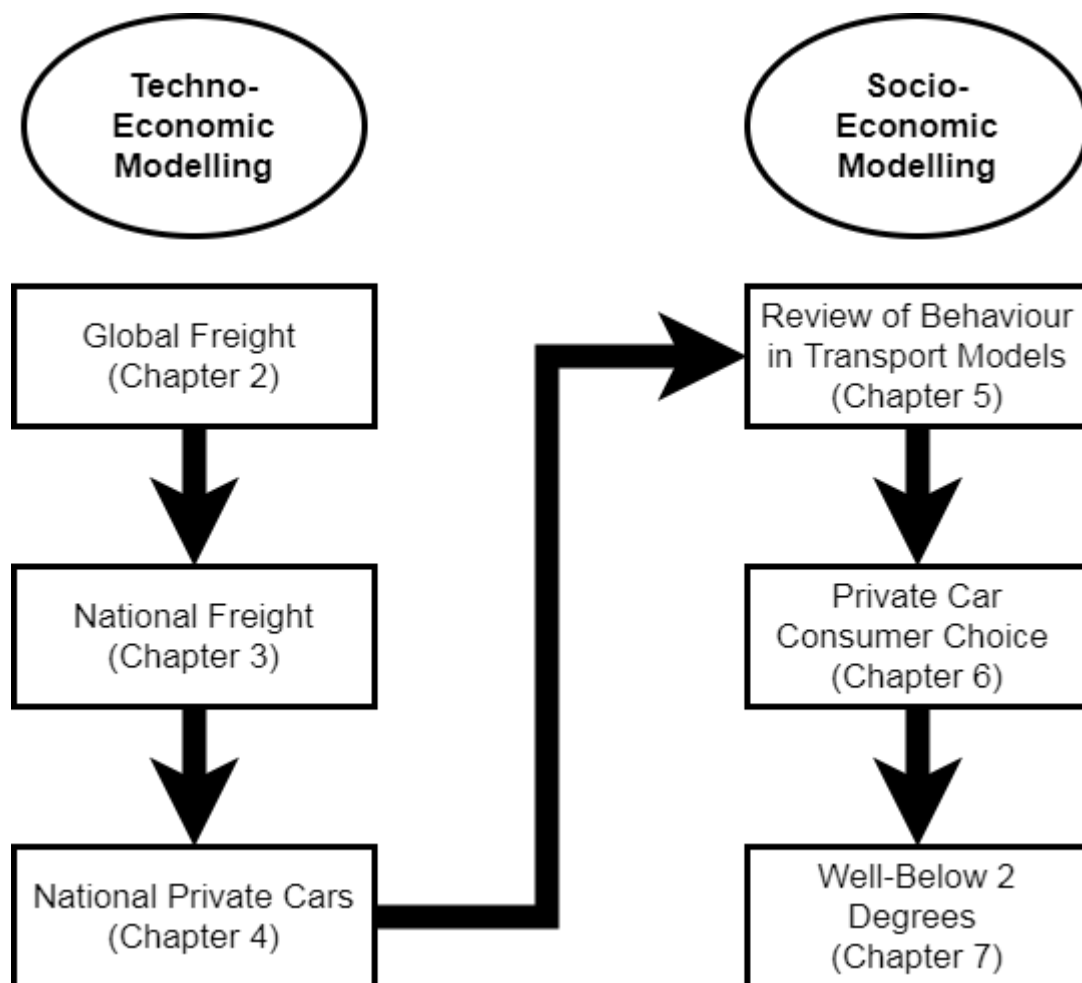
Techno-Economic Modelling

Global Freight (Chapter 2)

National Freight (Chapter 3)

National Private Cars (Chapter 4)

Socio-Economic Modelling

Review of Behaviour in Transport Models (Chapter 5)

Private Car Consumer Choice (Chapter 6)

Well-Below 2 Degrees (Chapter 7)